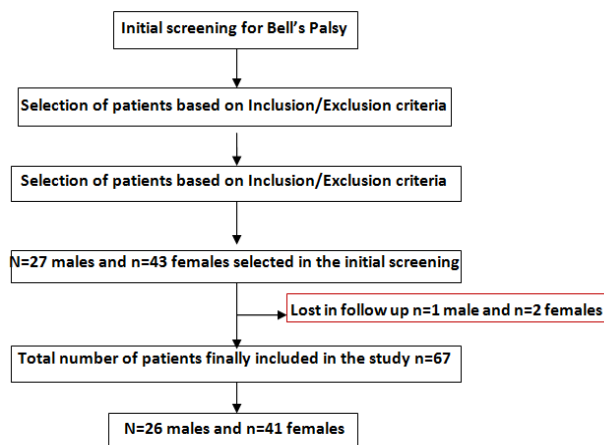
Initial screening for Bell's Palsy

Selection of patients based on Inclusion/Exclusion criteria

Selection of patients based on Inclusion/Exclusion criteria

N=27 males and n=43 females selected in the initial screening

Lost in follow up n=1 male and n=2 females

Total number of patients finally included in the study n=67

N=26 males and n=41 females